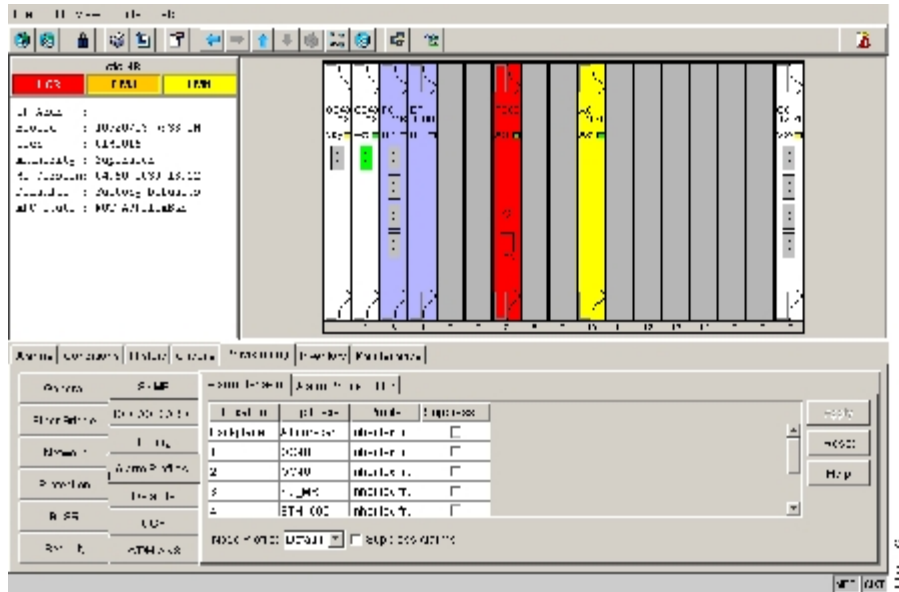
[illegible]

CR MJ MN

Alarms Conditions History Circuits Provisioning Inventory Maintenance

General SNMP
Ether Bridge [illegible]
Network Timing
Protection Alarm Profiles
BLSR Defaults
Security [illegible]

Alarm Behavior Alarm Profile Editor

| Location | Eqpt Type | Profile | Suppress Alarms |
|---|---|---|---|
| Backplane | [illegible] | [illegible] | ☐ |
| 1 | OC48 | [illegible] | ☐ |
| 2 | OC48 | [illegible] | ☐ |
| 3 | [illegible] | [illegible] | ☐ |
| 4 | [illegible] | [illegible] | ☐ |

Node Profile: Default ☐ Suppress Alarms

Apply
Reset
Help

NET CKT